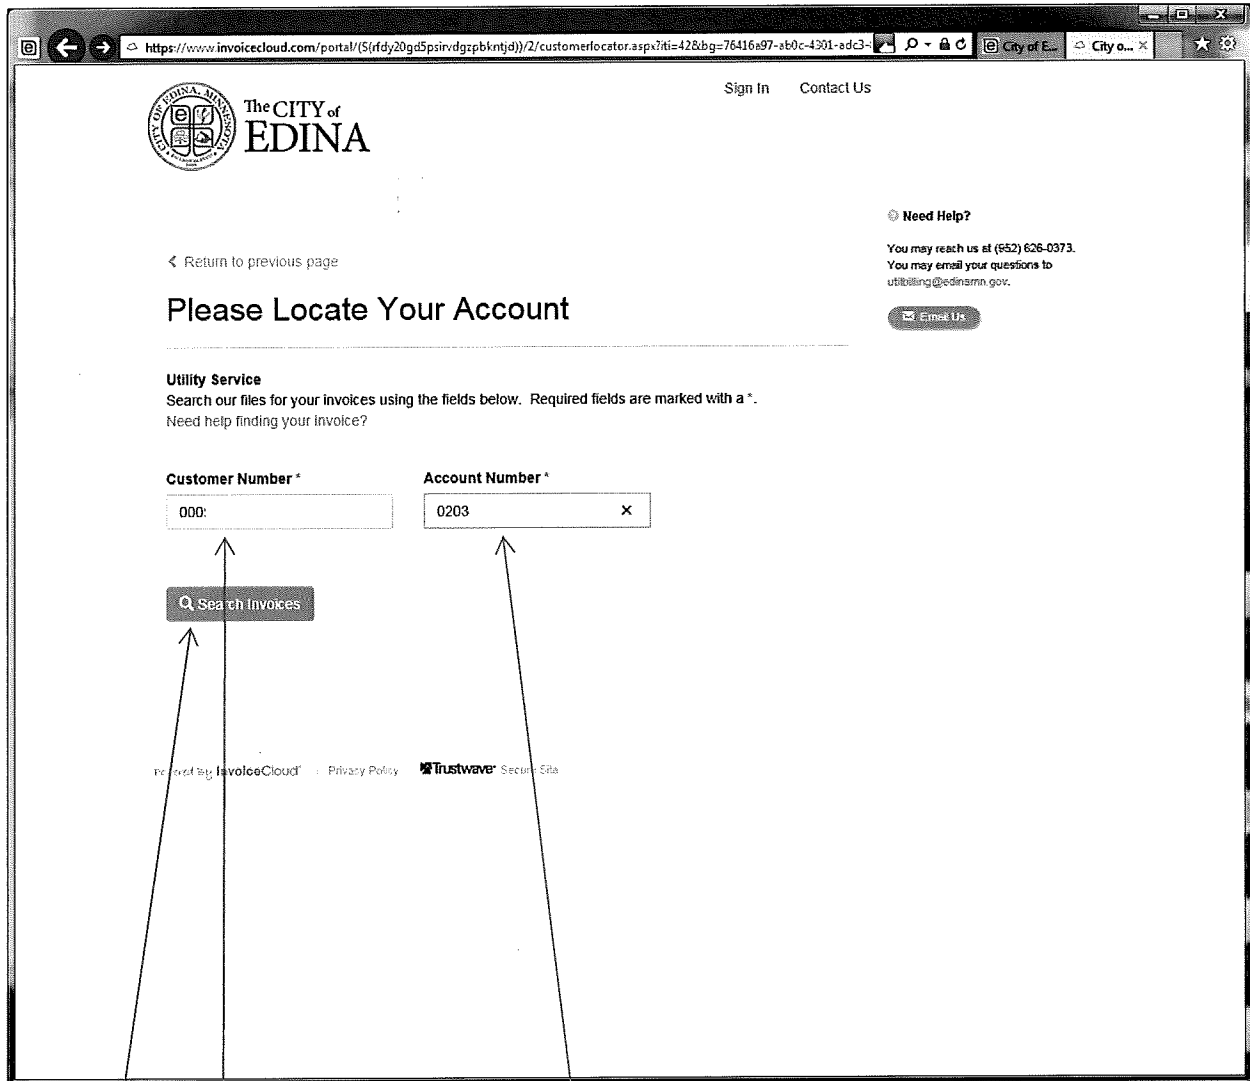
https://www.invoicecloud.com/portal/(S(rfdy20gd5psirvdgzpbkntjd))/2/customerlocator.aspx?iti=42&bg=76416a97-ab0c-4301-adc3-

City of E... City o...

Sign In Contact Us

The CITY of EDINA

Need Help?

You may reach us at (952) 626-0373. You may email your questions to utilbilling@edinamn.gov.

Email Us

< Return to previous page

Please Locate Your Account

Utility Service
Search our files for your invoices using the fields below. Required fields are marked with a *.
Need help finding your invoice?

Customer Number *

000:

Account Number *

0203

Search Invoices

Powered by InvoiceCloud Privacy Policy Trustwave Secure Site